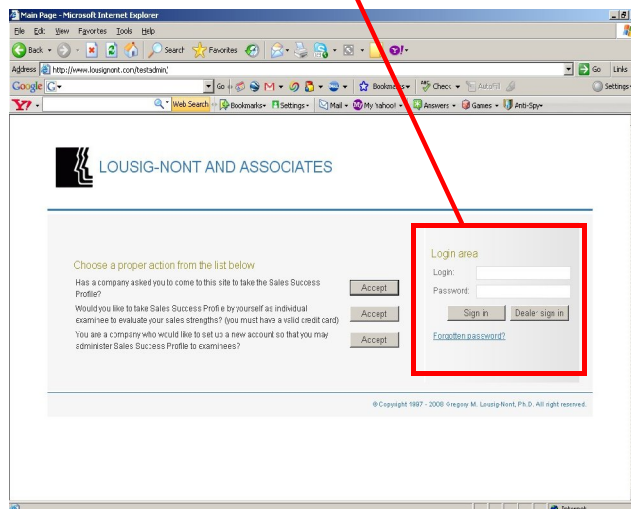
Main Page - Microsoft Internet Explorer

File Edit View Favorites Tools Help

Back Search Favorites

Address http://www.lousignont.com/testadmin/ Go Links

Google G Go Bookmarks Check AutoFill Settings

Y! Web Search Bookmarks Settings Mail My Yahoo! Answers Games Anti-Spy

LOUSIG-NONT AND ASSOCIATES

Choose a proper action from the list below

Has a company asked you to come to this site to take the Sales Success Profile? Accept

Would you like to take Sales Success Profile by yourself as individual examinee to evaluate your sales strengths? (you must have a valid credit card) Accept

You are a company who would like to set up a new account so that you may administer Sales Success Profile to examinees? Accept

Login area

Login:

Password:

Sign in Dealer sign in

Forgotten password?

© Copyright 1997 - 2008 Gregory M. Lousig-Nont, Ph.D. All right reserved.

Internet